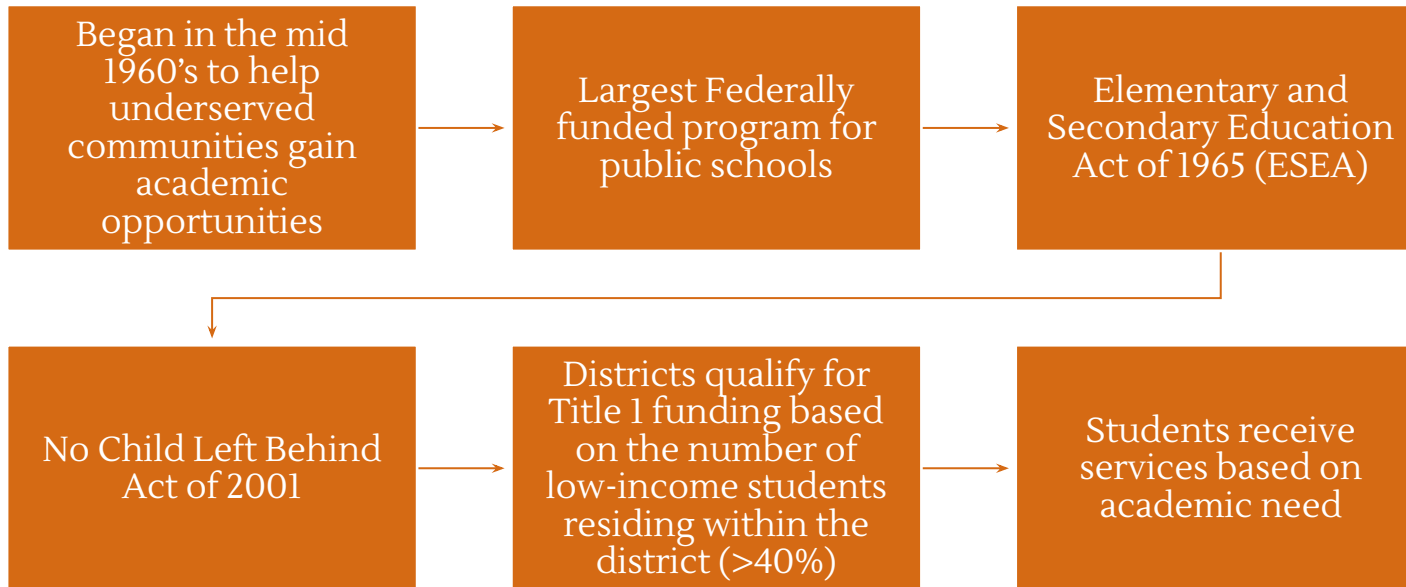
Began in the mid 1960's to help underserved communities gain academic opportunities

Largest Federally funded program for public schools

Elementary and Secondary Education Act of 1965 (ESEA)

No Child Left Behind Act of 2001

Districts qualify for Title 1 funding based on the number of low-income students residing within the district (>40%)

Students receive services based on academic need